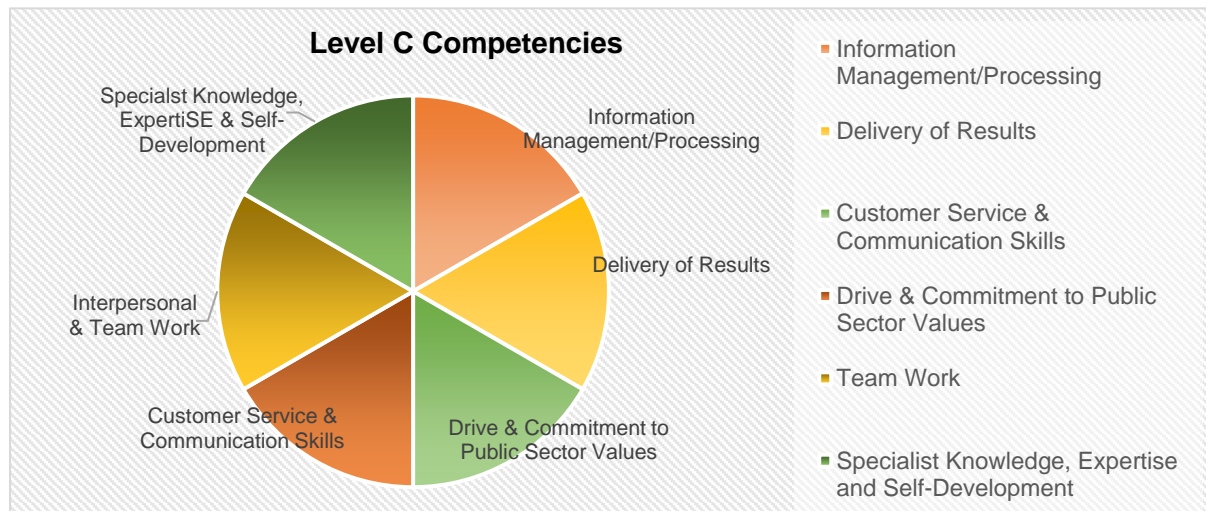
Level C Competencies

Specialst Knowledge, ExpertiSE & Self-Development

Information Management/Processing

Delivery of Results

Interpersonal & Team Work

Customer Service & Communication Skills

Drive & Commitment to Public Sector Values

Information Management/Processing

Delivery of Results

Customer Service & Communication Skills

Drive & Commitment to Public Sector Values

Team Work

Specialist Knowledge, Expertise and Self-Development